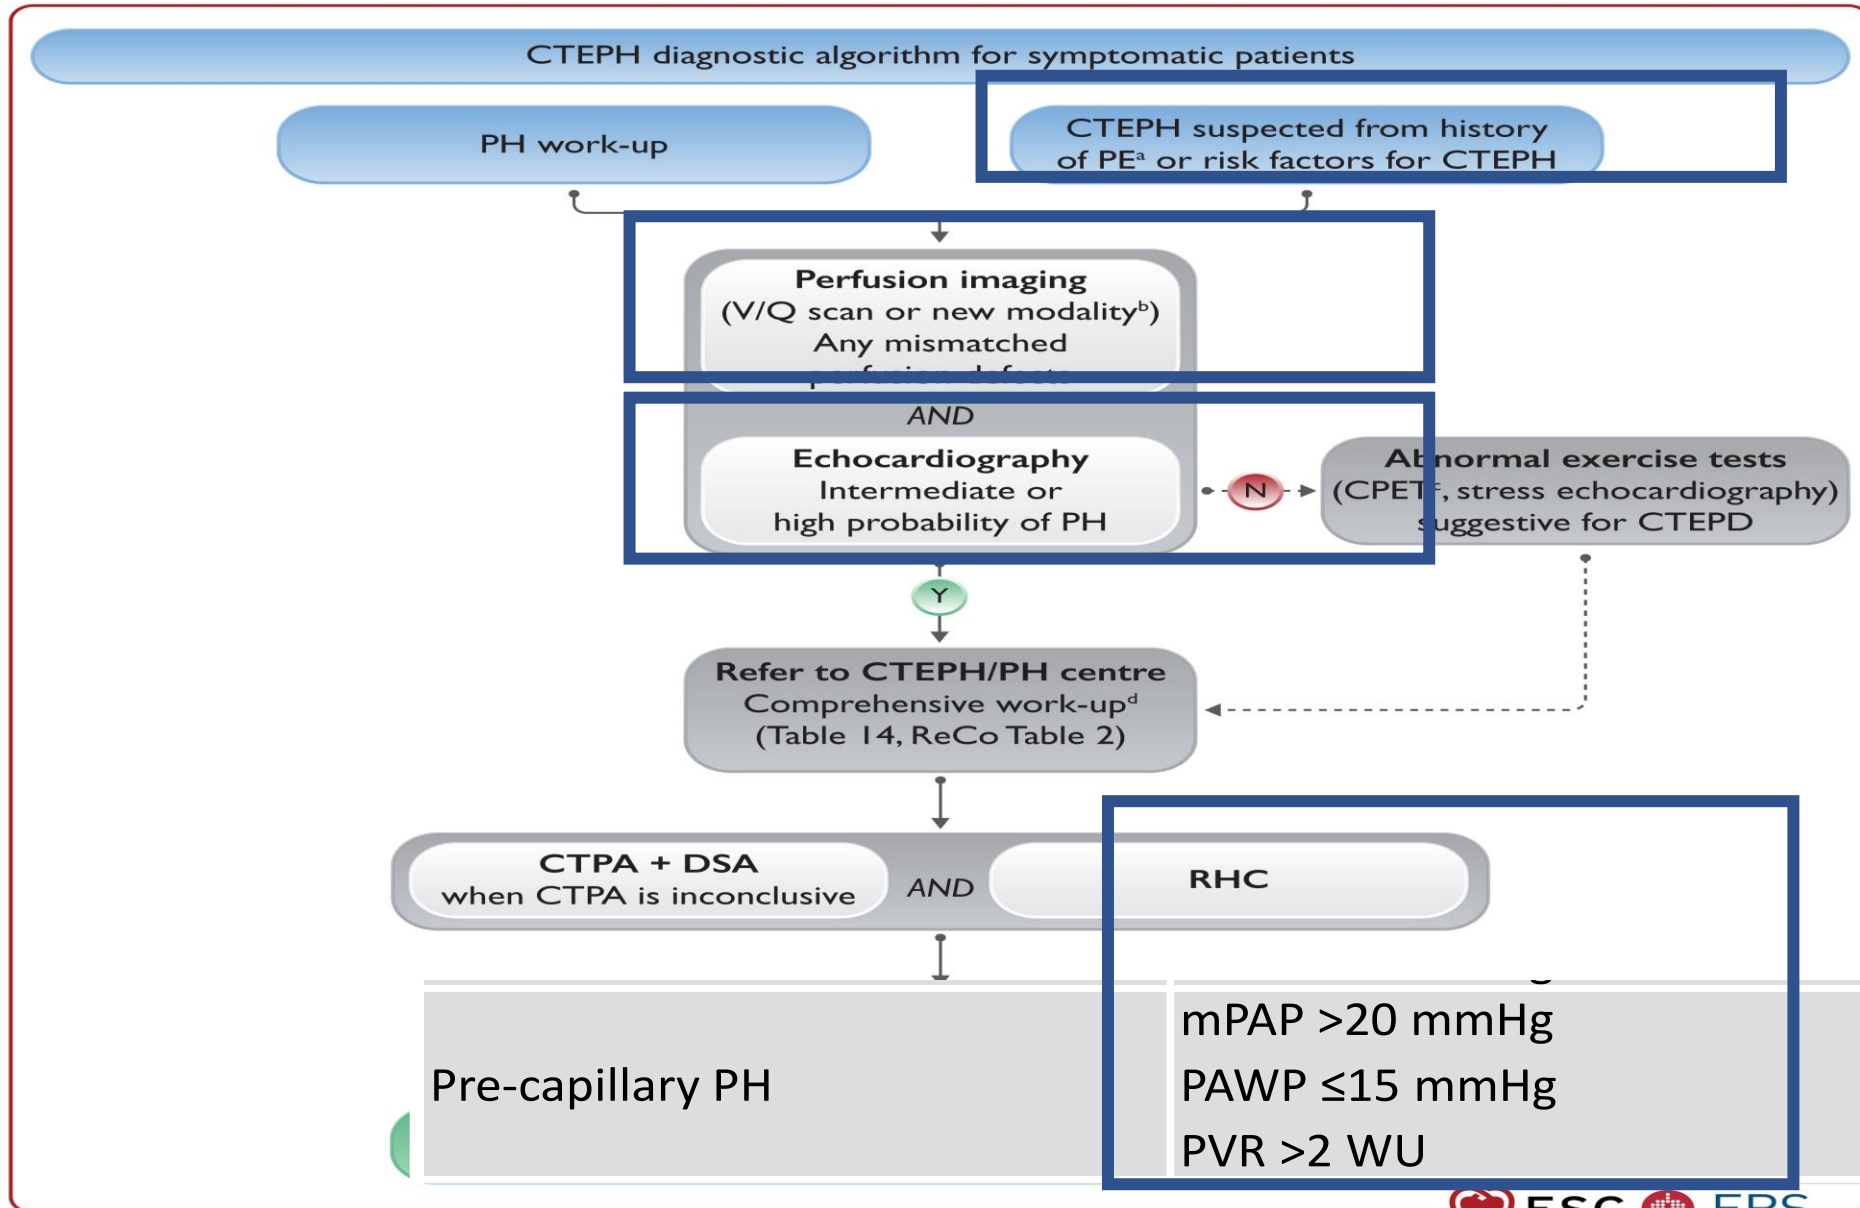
CTEPH diagnostic algorithm for symptomatic patients

PH work-up

CTEPH suspected from history of PE$^a$ or risk factors for CTEPH

**Perfusion imaging**
(V/Q scan or new modality$^b$)
Any mismatched
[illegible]

AND

**Echocardiography**
Intermediate or
high probability of PH

N

Abnormal exercise tests
(CPET$^c$, stress echocardiography)
suggestive for CTEPD

Y

**Refer to CTEPH/PH centre**
Comprehensive work-up$^d$
(Table 14, ReCo Table 2)

**CTPA + DSA**
when CTPA is inconclusive

AND

**RHC**

| Pre-capillary PH | mPAP >20 mmHg<br>PAWP ≤15 mmHg<br>PVR >2 WU |
|---|---|

ESC ERS